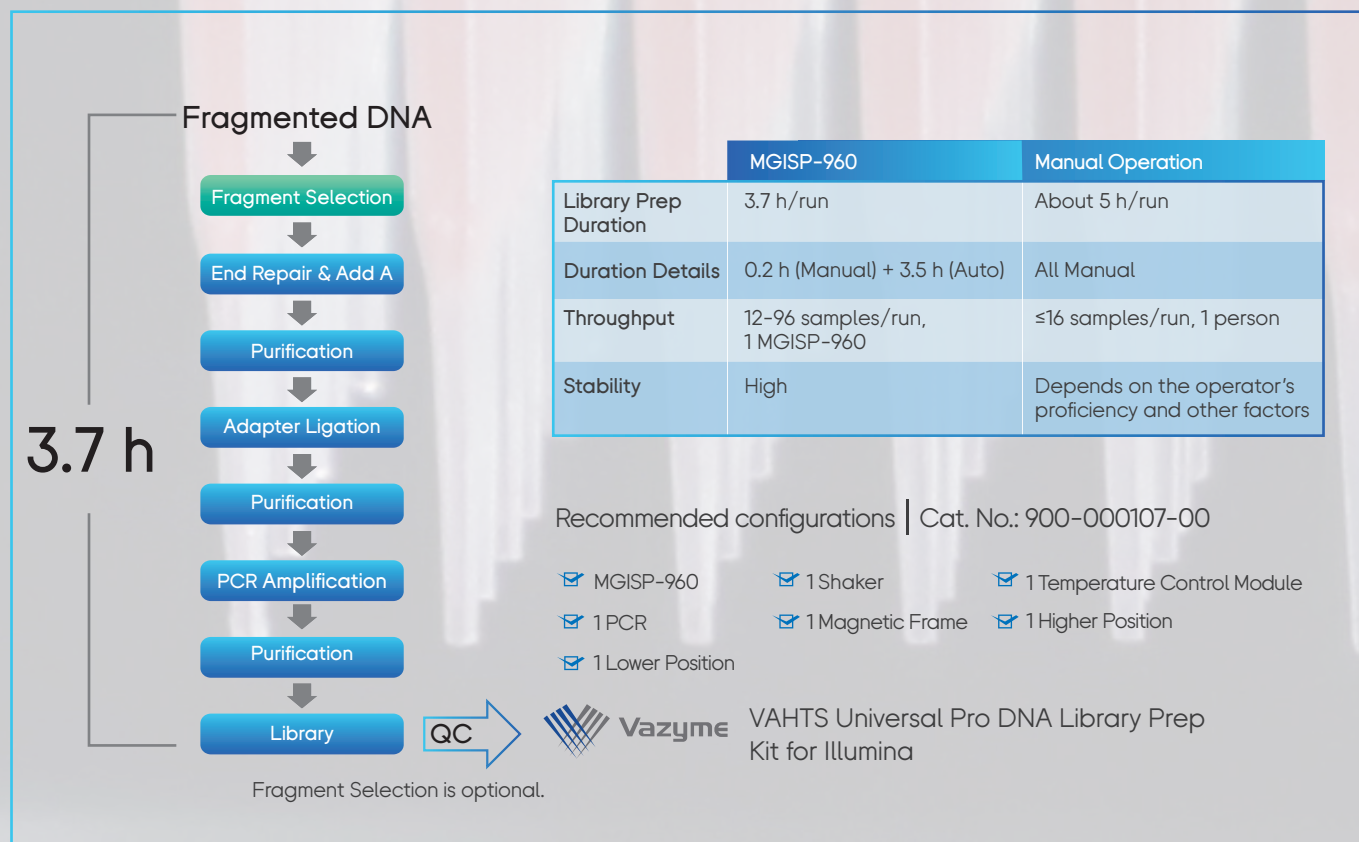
Fragmented DNA

Fragment Selection

End Repair & Add A

Purification

Adapter Ligation

Purification

PCR Amplification

Purification

Library

3.7 h

QC

Fragment Selection is optional.

| | MGISP-960 | Manual Operation |
|---|---|---|
| Library Prep Duration | 3.7 h/run | About 5 h/run |
| Duration Details | 0.2 h (Manual) + 3.5 h (Auto) | All Manual |
| Throughput | 12-96 samples/run, 1 MGISP-960 | ≤16 samples/run, 1 person |
| Stability | High | Depends on the operator's proficiency and other factors |

Recommended configurations | Cat. No.: 900-000107-00

MGISP-960
1 Shaker
1 Temperature Control Module
1 PCR
1 Magnetic Frame
1 Higher Position
1 Lower Position

Vazyme

VAHTS Universal Pro DNA Library Prep Kit for Illumina